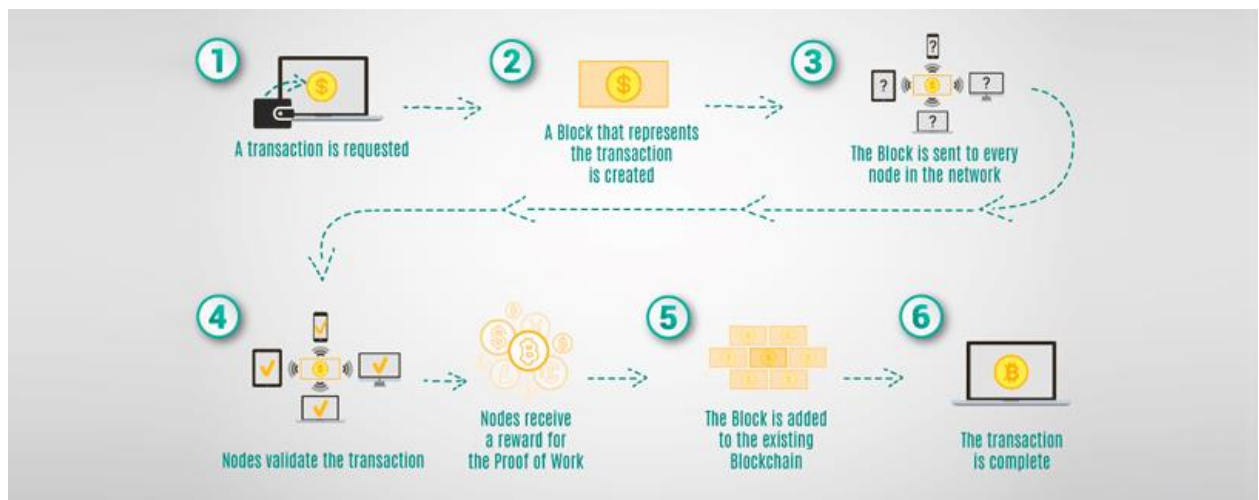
1

$

A transaction is requested

2

$

A Block that represents the transaction is created

3

?

?

$

?

?

The Block is sent to every node in the network

4

$

Nodes validate the transaction

Nodes receive a reward for the Proof of Work

5

The Block is added to the existing Blockchain

6

The transaction is complete